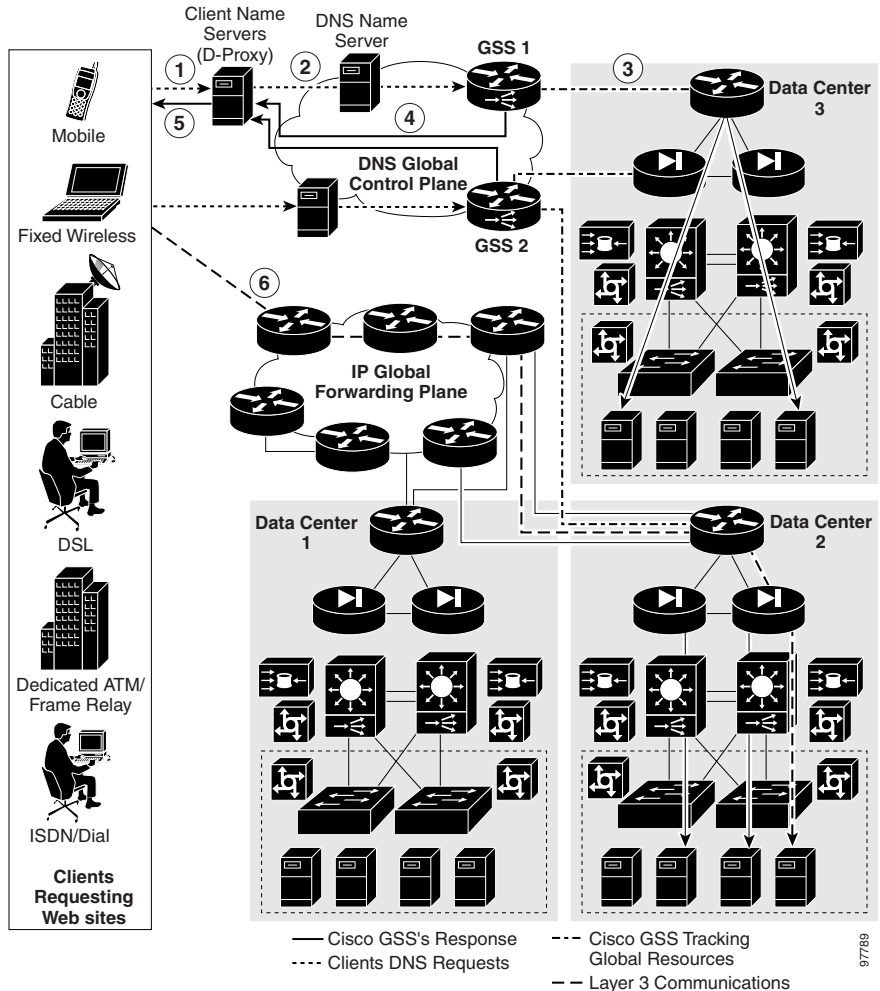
Client Name Servers (D-Proxy)

DNS Name Server

GSS 1

1

2

3

4

5

6

Data Center 3

Mobile

Fixed Wireless

DNS Global Control Plane

GSS 2

Cable

IP Global Forwarding Plane

DSL

Data Center 1

Data Center 2

Dedicated ATM/ Frame Relay

ISDN/Dial

Clients Requesting Web sites

Cisco GSS's Response

Clients DNS Requests

Cisco GSS Tracking Global Resources

Layer 3 Communications

97789